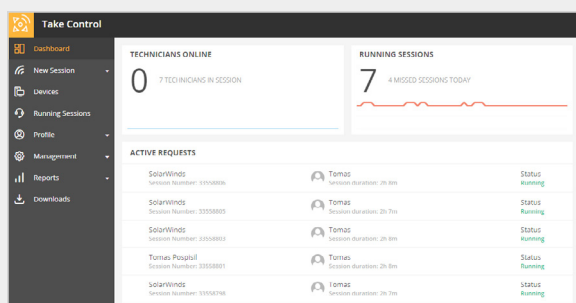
Take Control

Dashboard
New Session
Devices
Running Sessions
Profile
Management
Reports
Downloads

TECHNICIANS ONLINE
0
7 TECHNICIANS IN SESSION

RUNNING SESSIONS
7
4 MISSED SESSIONS TODAY

ACTIVE REQUESTS

| | | |
|---|---|---|
| SolarWinds<br>Session Number: 33558806 | Tomas<br>Session duration: 2h 8m | Status<br>Running |
| SolarWinds<br>Session Number: 33558805 | Tomas<br>Session duration: 2h 7m | Status<br>Running |
| SolarWinds<br>Session Number: 33558803 | Tomas<br>Session duration: 2h 8m | Status<br>Running |
| Tomas Pospisil<br>Session Number: 33558801 | Tomas<br>Session duration: 2h 8m | Status<br>Running |
| SolarWinds<br>Session Number: 33558798 | Tomas<br>Session duration: 2h 8m | Status<br>Running |